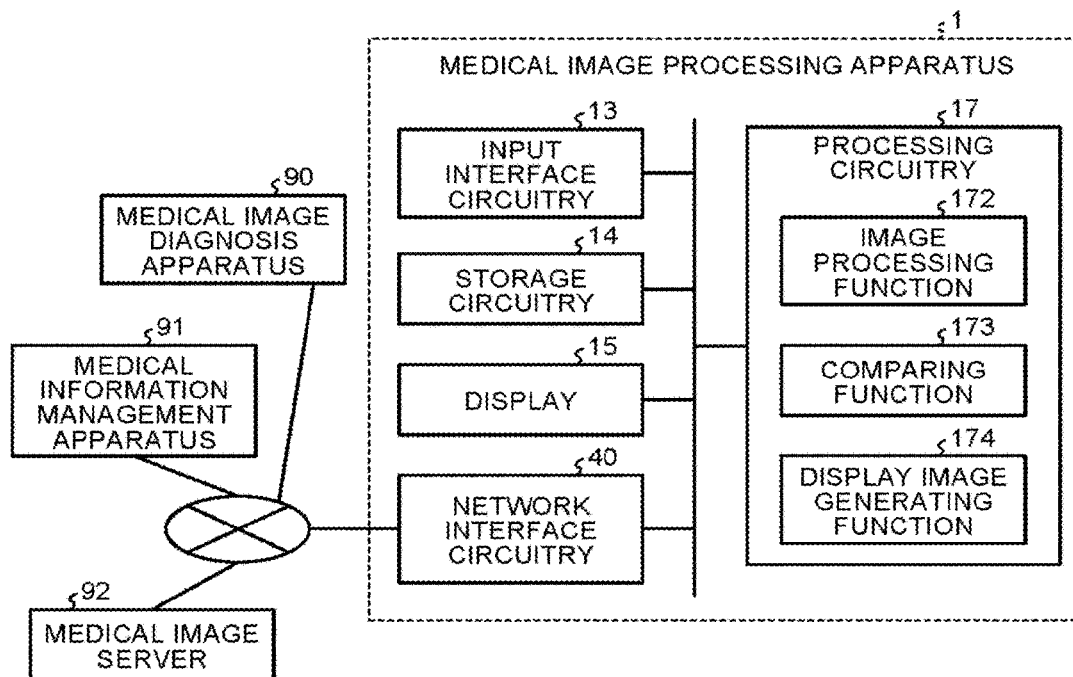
1
MEDICAL IMAGE PROCESSING APPARATUS

90
MEDICAL IMAGE DIAGNOSIS APPARATUS

91
MEDICAL INFORMATION MANAGEMENT APPARATUS

92
MEDICAL IMAGE SERVER

13
INPUT INTERFACE CIRCUITRY

14
STORAGE CIRCUITRY

15
DISPLAY

40
NETWORK INTERFACE CIRCUITRY

17
PROCESSING CIRCUITRY

172
IMAGE PROCESSING FUNCTION

173
COMPARING FUNCTION

174
DISPLAY IMAGE GENERATING FUNCTION